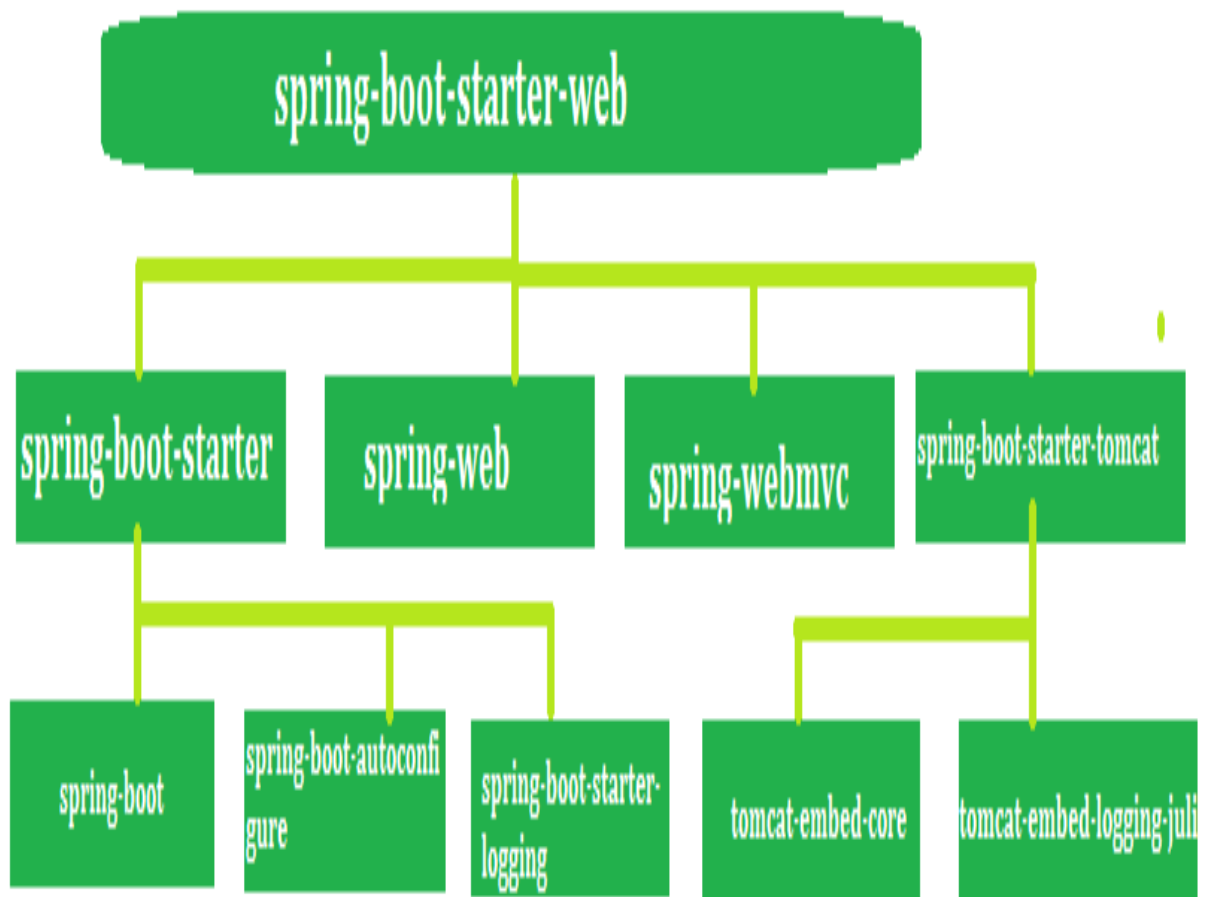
spring-boot-starter-web

spring-boot-starter

spring-web

spring-webmvc

spring-boot-starter-tomcat

spring-boot

spring-boot-autoconfigure

spring-boot-starter-logging

tomcat-embed-core

tomcat-embed-logging-juli